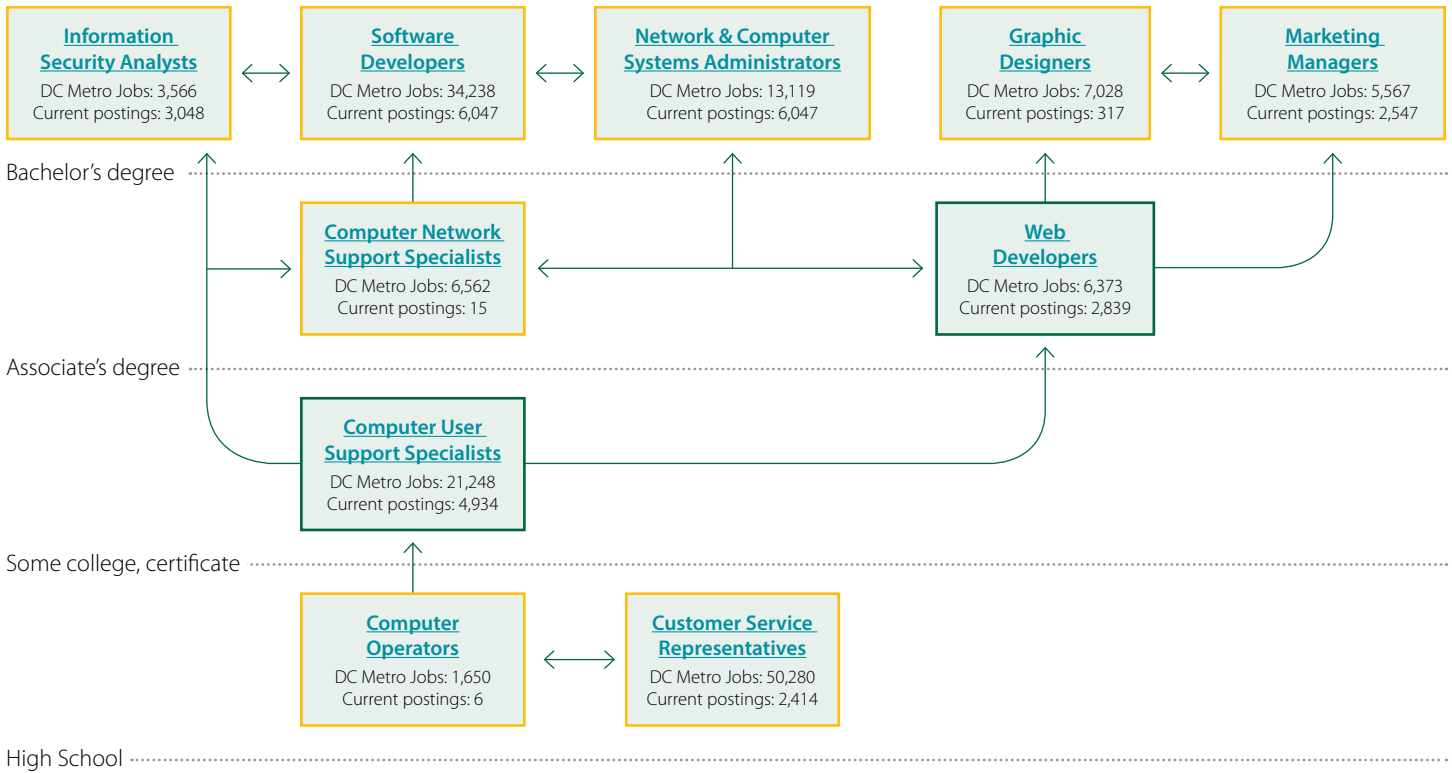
Information Security Analysts
DC Metro Jobs: 3,566
Current postings: 3,048

Software Developers
DC Metro Jobs: 34,238
Current postings: 6,047

Network & Computer Systems Administrators
DC Metro Jobs: 13,119
Current postings: 6,047

Graphic Designers
DC Metro Jobs: 7,028
Current postings: 317

Marketing Managers
DC Metro Jobs: 5,567
Current postings: 2,547

Bachelor's degree

Computer Network Support Specialists
DC Metro Jobs: 6,562
Current postings: 15

Web Developers
DC Metro Jobs: 6,373
Current postings: 2,839

Associate's degree

Computer User Support Specialists
DC Metro Jobs: 21,248
Current postings: 4,934

Some college, certificate

Computer Operators
DC Metro Jobs: 1,650
Current postings: 6

Customer Service Representatives
DC Metro Jobs: 50,280
Current postings: 2,414

High School